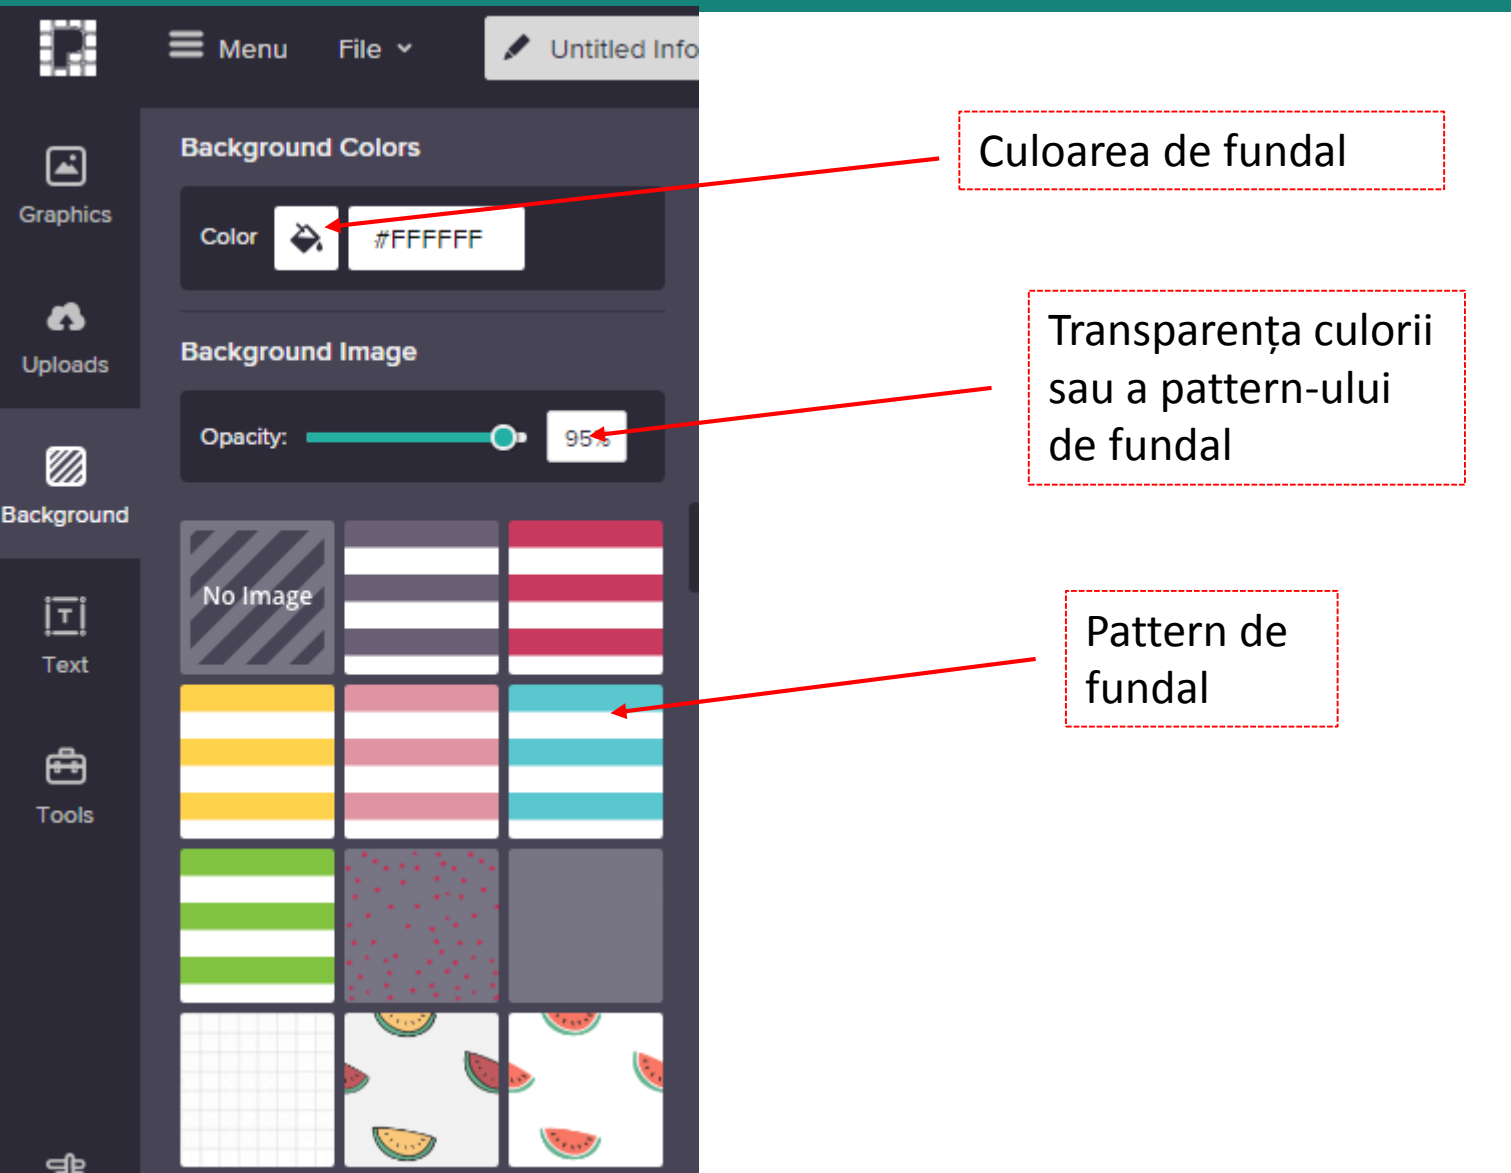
Menu
File
Untitled Info

Graphics
Uploads
Background
Text
Tools

Background Colors
Color #FFFFFF

Background Image
Opacity: 95%

No Image

Culoarea de fundal

Transparența culorii sau a pattern-ului de fundal

Pattern de fundal